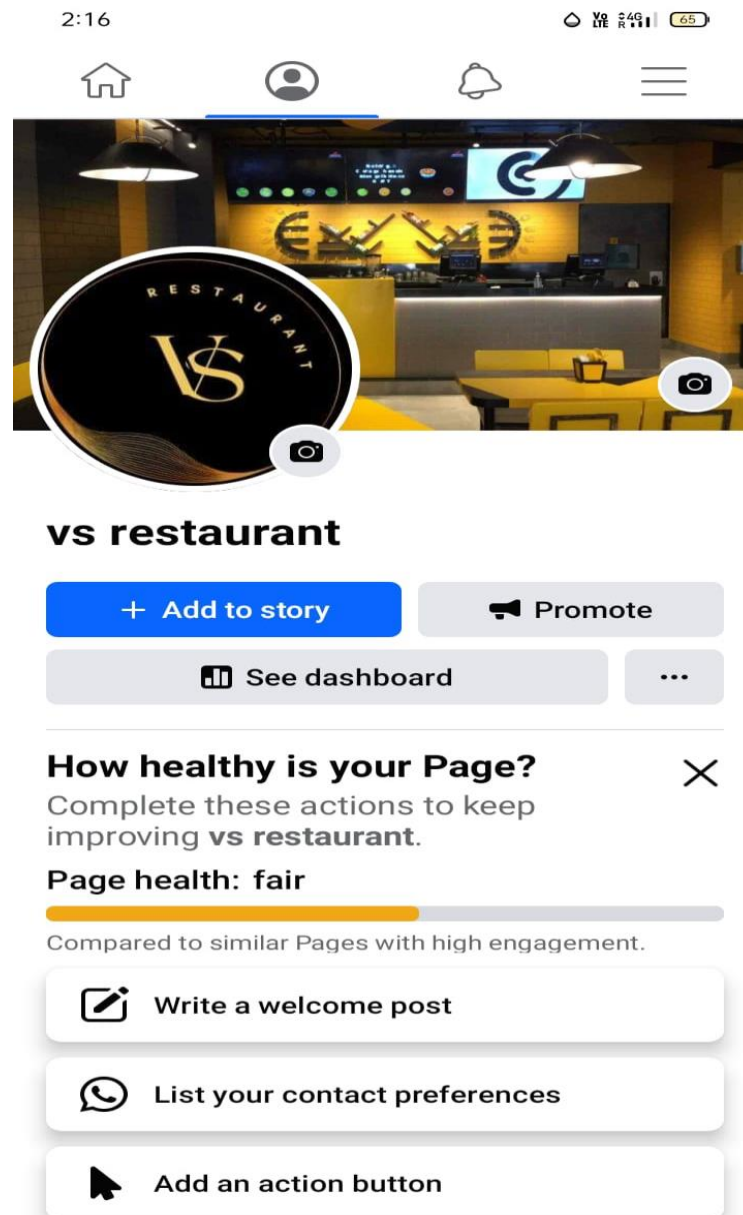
2:16
Vo LTE 4G 65

RESTAURANT
VS

vs restaurant

+ Add to story
Promote
See dashboard
···

How healthy is your Page?
Complete these actions to keep improving **vs restaurant**.
Page health: fair
Compared to similar Pages with high engagement.

Write a welcome post
List your contact preferences
Add an action button